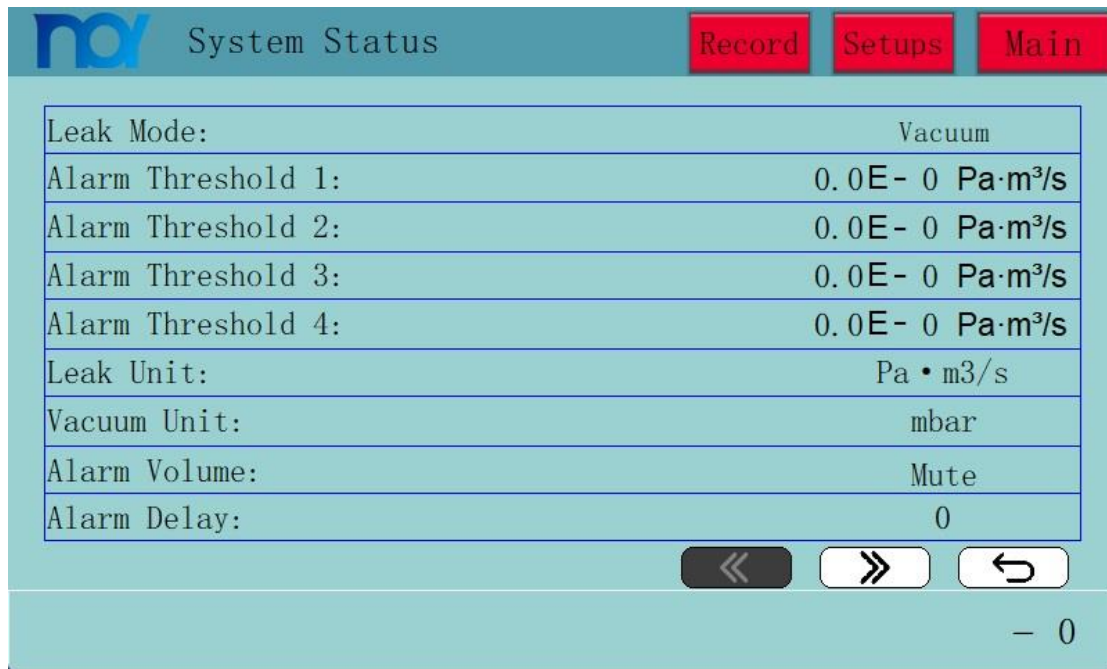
System Status

Record Setups Main

| Leak Mode: | Vacuum |
|---|---|
| Alarm Threshold 1: | 0.0E- 0 Pa·m³/s |
| Alarm Threshold 2: | 0.0E- 0 Pa·m³/s |
| Alarm Threshold 3: | 0.0E- 0 Pa·m³/s |
| Alarm Threshold 4: | 0.0E- 0 Pa·m³/s |
| Leak Unit: | Pa • m3/s |
| Vacuum Unit: | mbar |
| Alarm Volume: | Mute |
| Alarm Delay: | 0 |

« » ↩

– 0